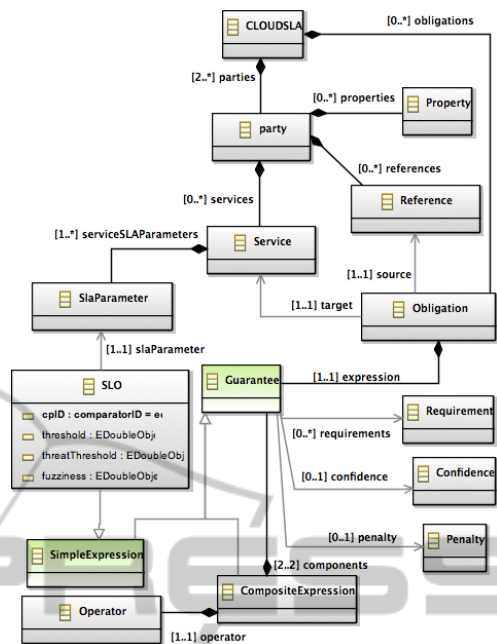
CLOUDSLA
[0..*] obligations
[2..*] parties
[0..*] properties
Property
party
[0..*] references
[0..*] services
Reference
[1..*] serviceSLAParameters
Service
[1..1] source
SlaParameter
[1..1] target
Obligation
[1..1] slaParameter
SLO
Guarantee
[1..1] expression
cpID : comparatorID = e
threshold : EDoubleObj
threatThreshold : EDoubleObj
fuzziness : EDoubleObje
Requirement
[0..*] requirements
[0..1] confidence
Confidence
[0..1] penalty
Penalty
SimpleExpression
[2..2] components
Operator
CompositeExpression
[1..1] operator